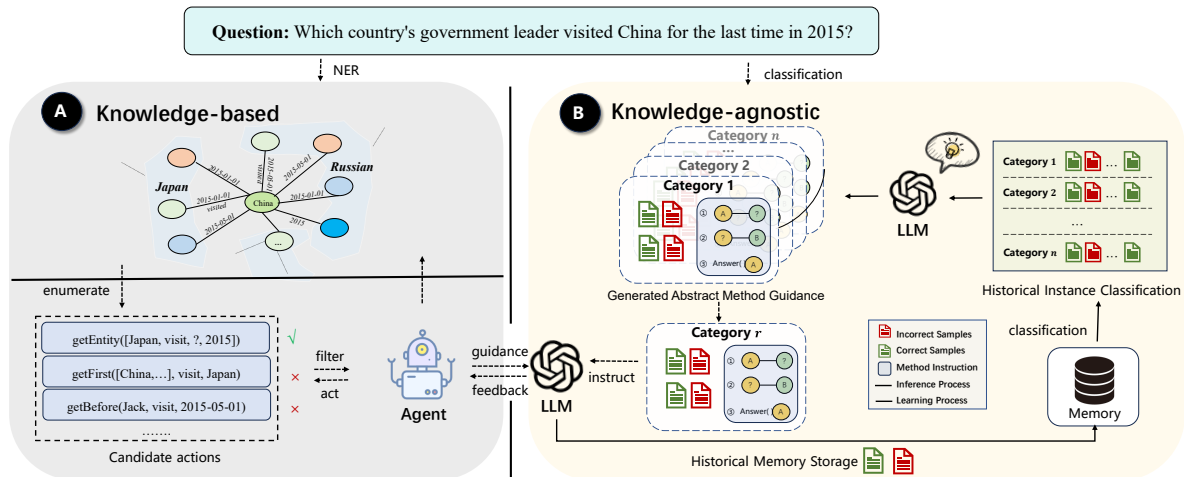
Question: Which country's government leader visited China for the last time in 2015?

NER

classification

A Knowledge-based

Japan

Russian

China

2015-01-01

2015-01-01 visited

2015-05-01

2015

2015-01-01

visited

...

enumerate

getEntity([Japan, visit, ?, 2015])

getFirst([China,…], visit, Japan)

getBefore(Jack, visit, 2015-05-01)

.......

Candidate actions

√

×

×

filter

act

Agent

guidance

feedback

LLM

instruct

B Knowledge-agnostic

Category $n$

...

Category 2

Category 1

① A ?

② ? B

③ Answer( A

Generated Abstract Method Guidance

LLM

Category 1 ...

Category 2 ...

...

Category $n$ ...

Historical Instance Classification

classification

Category $r$

① A ?

② ? B

③ Answer( A

Incorrect Samples

Correct Samples

Method Instruction

Inference Process

Learning Process

Memory

Historical Memory Storage